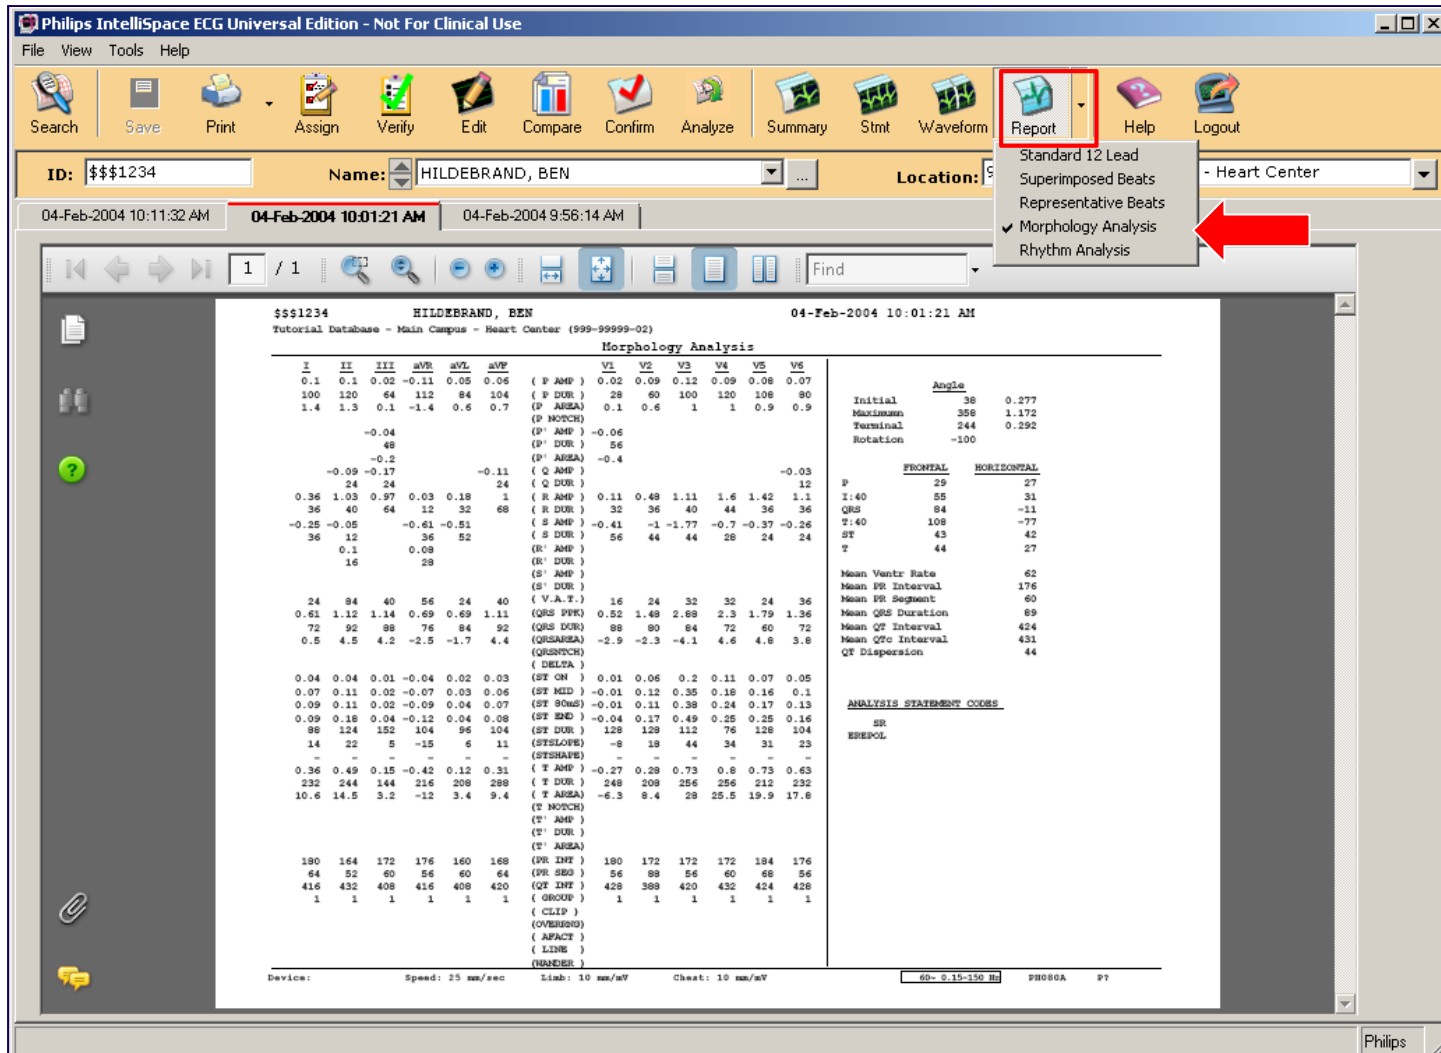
Philips IntelliSpace ECG Universal Edition - Not For Clinical Use

File View Tools Help

Search Save Print Assign Verify Edit Compare Confirm Analyze Summary Stmt Waveform Report Help Logout

ID: $$$1234 Name: HILDEBRAND, BEN ... Location: - Heart Center

Standard 12 Lead
Superimposed Beats
Representative Beats
Morphology Analysis
Rhythm Analysis

04-Feb-2004 10:11:32 AM | 04-Feb-2004 10:01:21 AM | 04-Feb-2004 9:56:14 AM

1 / 1 Find

$$$1234 HILDEBRAND, BEN 04-Feb-2004 10:01:21 AM
Tutorial Database - Main Campus - Heart Center (999-99999-02)
Morphology Analysis

| I | II | III | aVR | aVL | aVF | | V1 | V2 | V3 | V4 | V5 | V6 |
|---|---|---|---|---|---|---|---|---|---|---|---|---|
| 0.1 | 0.1 | 0.02 | -0.11 | 0.05 | 0.06 | ( P AMP ) | 0.02 | 0.09 | 0.12 | 0.09 | 0.08 | 0.07 |
| 100 | 120 | 64 | 112 | 84 | 104 | ( P DUR ) | 28 | 60 | 100 | 120 | 108 | 80 |
| 1.4 | 1.3 | 0.1 | -1.4 | 0.6 | 0.7 | (P AREA) | 0.1 | 0.6 | 1 | 1 | 0.9 | 0.9 |
| | | | | | | (P NOTCH) | | | | | | |
| | | -0.04 | | | | (P' AMP ) | -0.06 | | | | | |
| | | 48 | | | | (P' DUR ) | 56 | | | | | |
| | | -0.2 | | | | (P' AREA) | -0.4 | | | | | |
| | -0.09 | -0.17 | | | -0.11 | ( Q AMP ) | | | | | | -0.03 |
| | 24 | 24 | | | 24 | ( Q DUR ) | | | | | | 12 |
| 0.36 | 1.03 | 0.97 | 0.03 | 0.18 | 1 | ( R AMP ) | 0.11 | 0.48 | 1.11 | 1.6 | 1.42 | 1.1 |
| 36 | 40 | 64 | 12 | 32 | 68 | ( R DUR ) | 32 | 36 | 40 | 44 | 36 | 36 |
| -0.25 | -0.05 | | -0.61 | -0.51 | | ( S AMP ) | -0.41 | -1 | -1.77 | -0.7 | -0.37 | -0.26 |
| 36 | 12 | | 36 | 52 | | ( S DUR ) | 56 | 44 | 44 | 28 | 24 | 24 |
| | 0.1 | | 0.08 | | | (R' AMP ) | | | | | | |
| | 16 | | 28 | | | (R' DUR ) | | | | | | |
| | | | | | | (S' AMP ) | | | | | | |
| | | | | | | (S' DUR ) | | | | | | |
| 24 | 84 | 40 | 56 | 24 | 40 | ( V.A.T.) | 16 | 24 | 32 | 32 | 24 | 36 |
| 0.61 | 1.12 | 1.14 | 0.69 | 0.69 | 1.11 | (QRS PPK) | 0.52 | 1.48 | 2.88 | 2.3 | 1.79 | 1.36 |
| 72 | 92 | 88 | 76 | 84 | 92 | (QRS DUR) | 88 | 80 | 84 | 72 | 60 | 72 |
| 0.5 | 4.5 | 4.2 | -2.5 | -1.7 | 4.4 | (QRSAREA) | -2.9 | -2.3 | -4.1 | 4.6 | 4.8 | 3.8 |
| | | | | | | (QRSNTCH) | | | | | | |
| | | | | | | ( DELTA ) | | | | | | |
| 0.04 | 0.04 | 0.01 | -0.04 | 0.02 | 0.03 | (ST ON ) | 0.01 | 0.06 | 0.2 | 0.11 | 0.07 | 0.05 |
| 0.07 | 0.11 | 0.02 | -0.07 | 0.03 | 0.06 | (ST MID ) | -0.01 | 0.12 | 0.35 | 0.18 | 0.16 | 0.1 |
| 0.09 | 0.11 | 0.02 | -0.09 | 0.04 | 0.07 | (ST 80mS) | -0.01 | 0.11 | 0.38 | 0.24 | 0.17 | 0.13 |
| 0.09 | 0.18 | 0.04 | -0.12 | 0.04 | 0.08 | (ST END ) | -0.04 | 0.17 | 0.49 | 0.25 | 0.25 | 0.16 |
| 88 | 124 | 152 | 104 | 96 | 104 | (ST DUR ) | 128 | 128 | 112 | 76 | 128 | 104 |
| 14 | 22 | 5 | -15 | 6 | 11 | (STSLOPE) | -8 | 18 | 44 | 34 | 31 | 23 |
| | | | | | | (STSHAPE) | | | | | | |
| 0.36 | 0.49 | 0.15 | -0.42 | 0.12 | 0.31 | ( T AMP ) | -0.27 | 0.28 | 0.73 | 0.8 | 0.73 | 0.63 |
| 232 | 244 | 144 | 216 | 208 | 288 | ( T DUR ) | 248 | 208 | 256 | 256 | 212 | 232 |
| 10.6 | 14.5 | 3.2 | -12 | 3.4 | 9.4 | ( T AREA) | -6.3 | 8.4 | 28 | 25.5 | 19.9 | 17.8 |
| | | | | | | (T NOTCH) | | | | | | |
| | | | | | | (T' AMP ) | | | | | | |
| | | | | | | (T' DUR ) | | | | | | |
| | | | | | | (T' AREA) | | | | | | |
| 180 | 164 | 172 | 176 | 160 | 168 | (PR INT ) | 180 | 172 | 172 | 172 | 184 | 176 |
| 64 | 52 | 60 | 56 | 60 | 64 | (PR SEG ) | 56 | 88 | 56 | 60 | 68 | 56 |
| 416 | 432 | 408 | 416 | 408 | 420 | (QT INT ) | 428 | 388 | 420 | 432 | 424 | 428 |
| 1 | 1 | 1 | 1 | 1 | 1 | ( GROUP ) | 1 | 1 | 1 | 1 | 1 | 1 |
| | | | | | | ( CLIP ) | | | | | | |
| | | | | | | (OVERRNG) | | | | | | |
| | | | | | | ( ARFACT ) | | | | | | |
| | | | | | | ( LINE ) | | | | | | |
| | | | | | | (WANDER ) | | | | | | |

| | Angle | |
|---|---|---|
| Initial | 38 | 0.277 |
| Maximum | 358 | 1.172 |
| Terminal | 244 | 0.292 |
| Rotation | -100 | |

| | FRONTAL | HORIZONTAL |
|---|---|---|
| P | 29 | 27 |
| I:40 | 55 | 31 |
| QRS | 84 | -11 |
| T:40 | 108 | -77 |
| ST | 43 | 42 |
| T | 44 | 27 |

Mean Ventr Rate 62
Mean PR Interval 176
Mean PR Segment 60
Mean QRS Duration 89
Mean QT Interval 424
Mean QTc Interval 431
QT Dispersion 44

ANALYSIS STATEMENT CODES
SR
ERRPOL

Device: Speed: 25 mm/sec Limb: 10 mm/mV Chest: 10 mm/mV 60~ 0.15-150 Hz PH080A P?

Philips